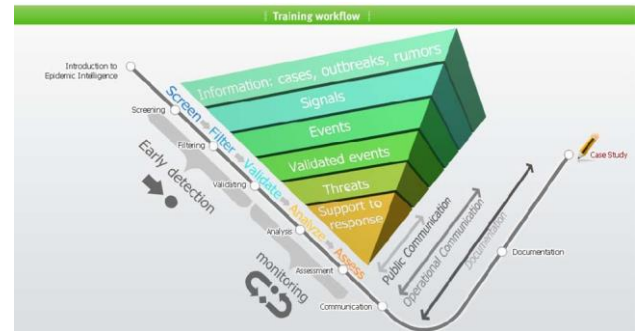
| Training workflow |

Introduction to Epidemic Intelligence

Screening

Filtering

Validating

Analysis

Assessment

Communication

Screen

Filter

Validate

Analyze

Assess

Early detection

monitoring

Information: cases, outbreaks, rumors

Signals

Events

Validated events

Threats

Support to response

Public Communication

Operational Communication

Documentation

Documentation

Case Study